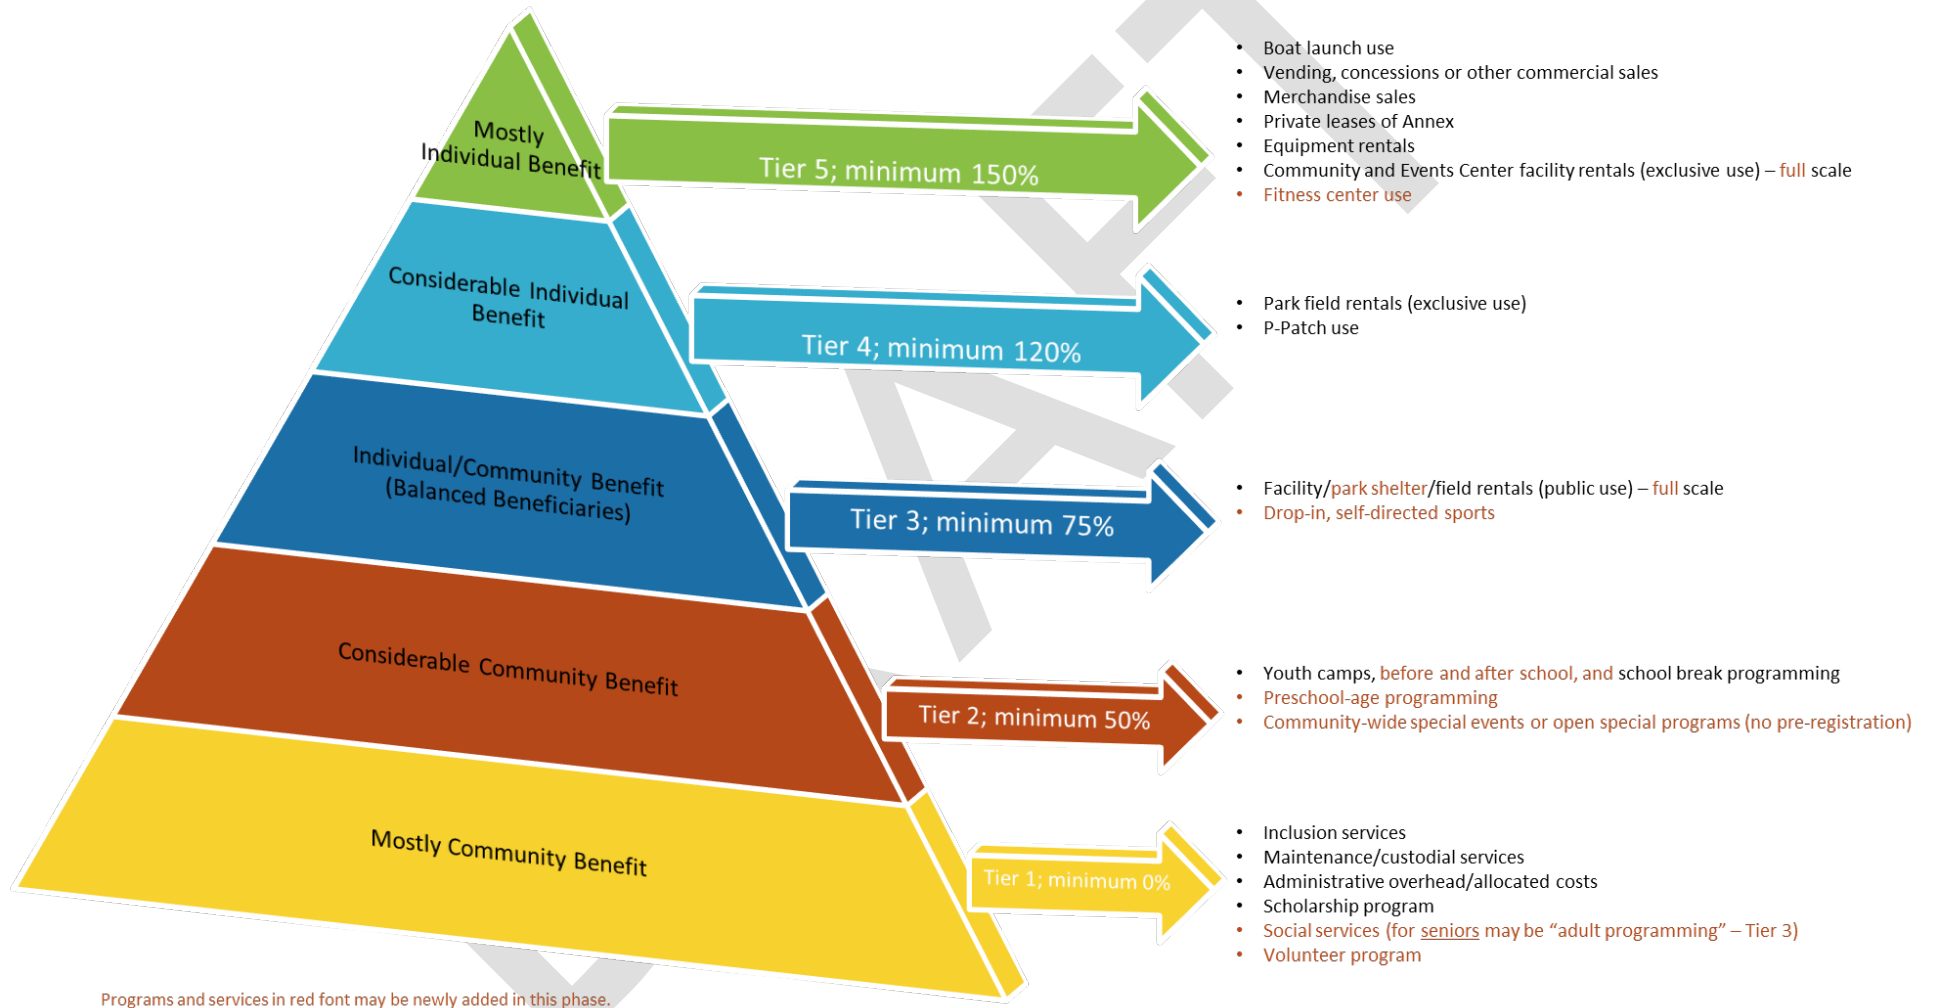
Mostly Individual Benefit

Tier 5; minimum 150%

- Boat launch use
- Vending, concessions or other commercial sales
- Merchandise sales
- Private leases of Annex
- Equipment rentals
- Community and Events Center facility rentals (exclusive use) – full scale
- Fitness center use

Considerable Individual Benefit

Tier 4; minimum 120%

- Park field rentals (exclusive use)
- P-Patch use

Individual/Community Benefit (Balanced Beneficiaries)

Tier 3; minimum 75%

- Facility/park shelter/field rentals (public use) – full scale
- Drop-in, self-directed sports

Considerable Community Benefit

Tier 2; minimum 50%

- Youth camps, before and after school, and school break programming
- Preschool-age programming
- Community-wide special events or open special programs (no pre-registration)

Mostly Community Benefit

Tier 1; minimum 0%

- Inclusion services
- Maintenance/custodial services
- Administrative overhead/allocated costs
- Scholarship program
- Social services (for seniors may be "adult programming" – Tier 3)
- Volunteer program

Programs and services in red font may be newly added in this phase.